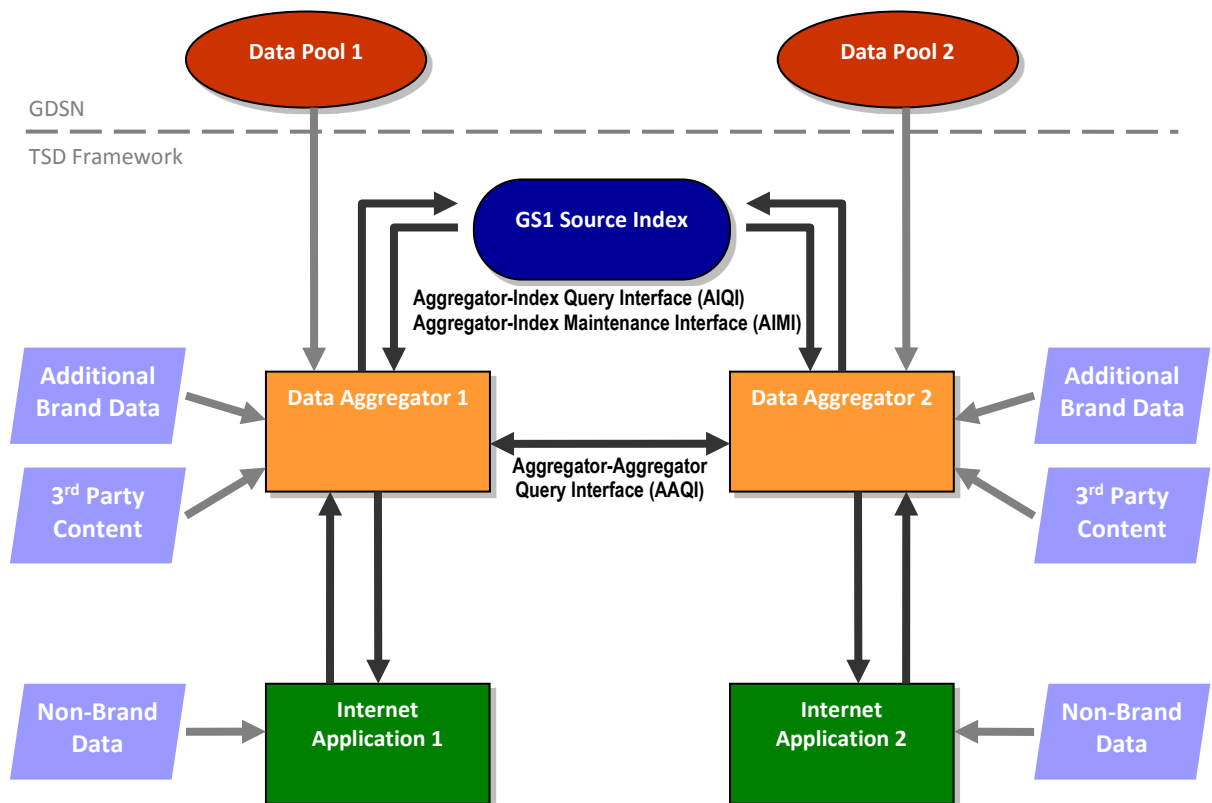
Data Pool 1

Data Pool 2

GDSN

TSD Framework

GS1 Source Index

Aggregator-Index Query Interface (AIQI)
Aggregator-Index Maintenance Interface (AIMI)

Additional Brand Data

Data Aggregator 1

Data Aggregator 2

Additional Brand Data

Aggregator-Aggregator Query Interface (AAQI)

3$^{rd}$ Party Content

3$^{rd}$ Party Content

Non-Brand Data

Internet Application 1

Internet Application 2

Non-Brand Data